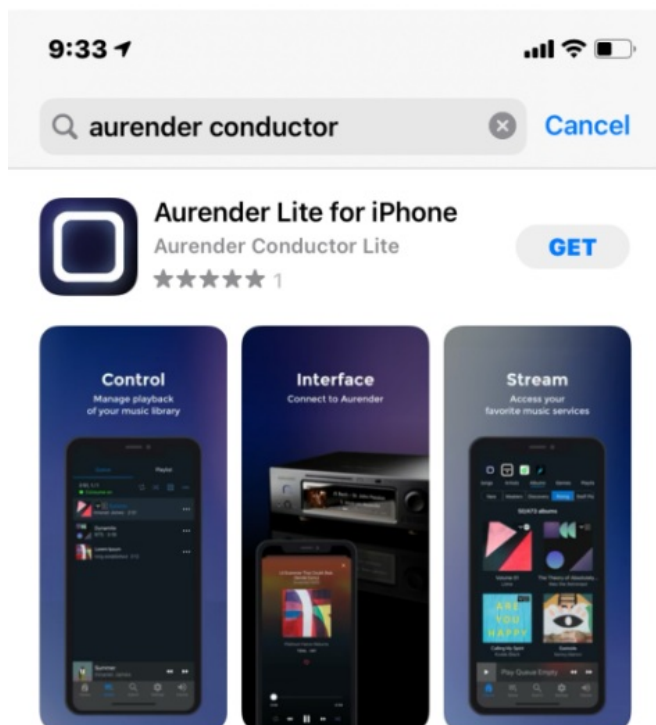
9:33

aurender conductor

Cancel

Aurender Lite for iPhone

Aurender Conductor Lite

1

GET

Control

Manage playback of your music library

Interface

Connect to Aurender

Stream

Access your favorite music services

SQATS albums

ARE YOU HAPPY

Play Queue Empty